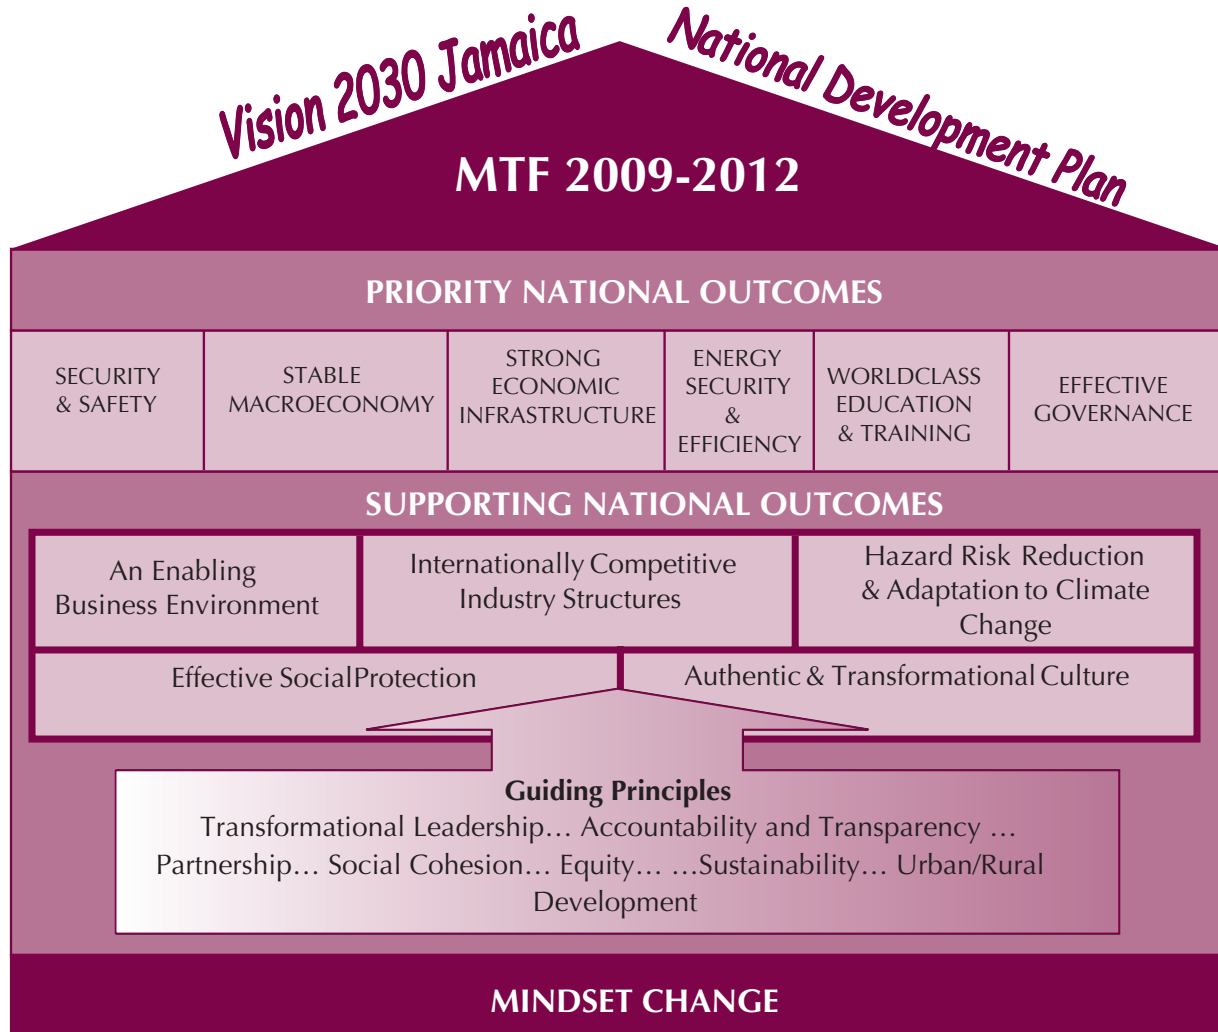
Vision 2030 Jamaica National Development Plan

MTF 2009-2012

PRIORITY NATIONAL OUTCOMES

| SECURITY & SAFETY | STABLE MACROECONOMY | STRONG ECONOMIC INFRASTRUCTURE | ENERGY SECURITY & EFFICIENCY | WORLDCLASS EDUCATION & TRAINING | EFFECTIVE GOVERNANCE |
|---|---|---|---|---|---|

SUPPORTING NATIONAL OUTCOMES

| An Enabling Business Environment | Internationally Competitive Industry Structures | Hazard Risk Reduction & Adaptation to Climate Change |
|---|---|---|

| Effective Social Protection | Authentic & Transformational Culture |
|---|---|

Guiding Principles
Transformational Leadership… Accountability and Transparency … Partnership… Social Cohesion… Equity… …Sustainability… Urban/Rural Development

MINDSET CHANGE